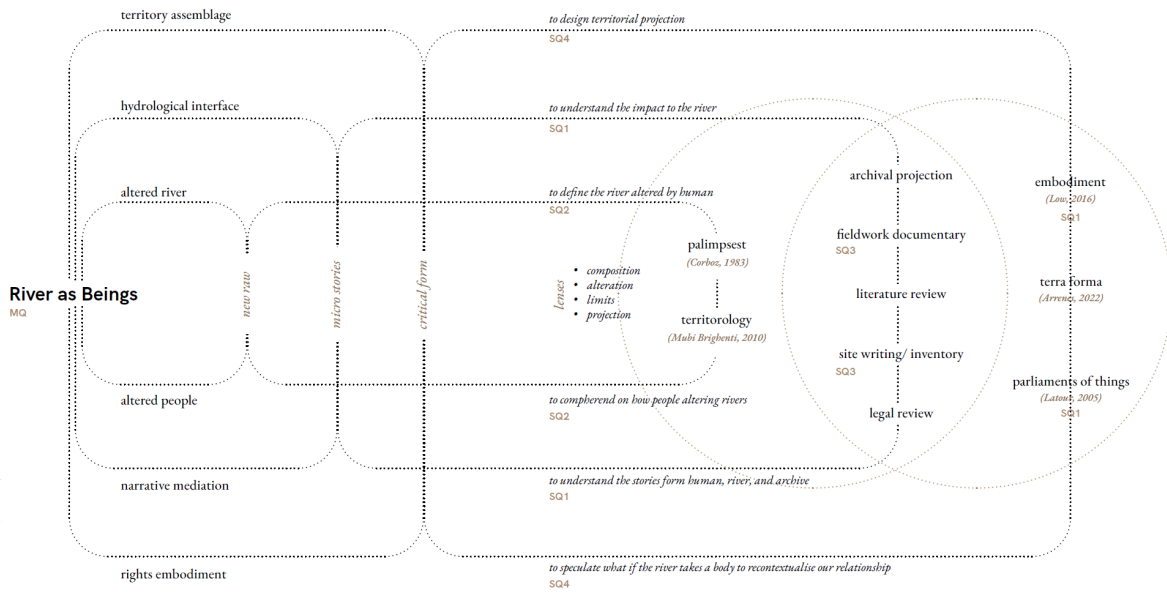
territory assemblage

to design territorial projection
SQ4

hydrological interface

to understand the impact to the river
SQ1

altered river

to define the river altered by human
SQ2

River as Beings
MQ

new raw

micro stories

critical form

lenses

- composition
- alteration
- limits
- projection

palimpsest
(Corboz, 1983)

territorology
(Mubi Brighenti, 2010)

archival projection

fieldwork documentary
SQ3

literature review

site writing/ inventory
SQ3

legal review

embodiment
(Low, 2016)
SQ1

terra forma
(Arrenes, 2022)

parliaments of things
(Latour, 2005)
SQ1

altered people

to compherend on how people altering rivers
SQ2

narrative mediation

to understand the stories form human, river, and archive
SQ1

rights embodiment

to speculate what if the river takes a body to recontextualise our relationship
SQ4